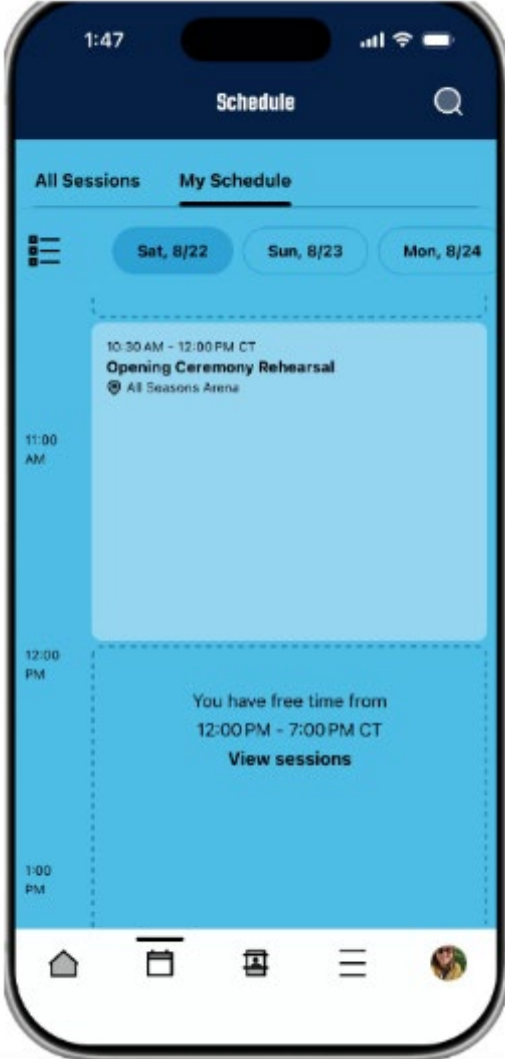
1:47

Schedule

All Sessions My Schedule

Sat, 8/22 Sun, 8/23 Mon, 8/24

10:30 AM - 12:00 PM CT
Opening Ceremony Rehearsal
All Seasons Arena

11:00 AM

12:00 PM

You have free time from
12:00 PM - 7:00 PM CT
View sessions

1:00 PM